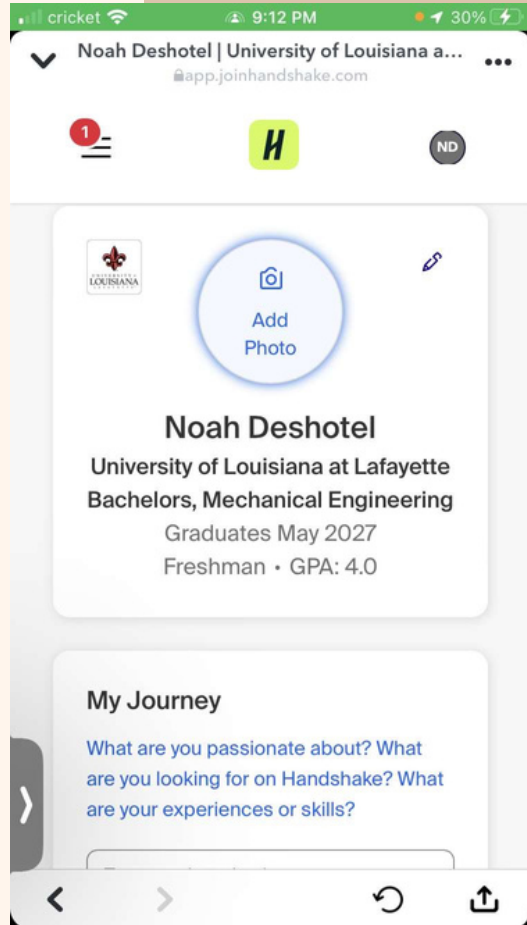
cricket 9:12 PM 30%

Noah Deshotel | University of Louisiana a...
app.joinhandshake.com

1

H

ND

UNIVERSITY of LOUISIANA

Add Photo

Noah Deshotel
University of Louisiana at Lafayette
Bachelors, Mechanical Engineering
Graduates May 2027
Freshman • GPA: 4.0

My Journey
What are you passionate about? What are you looking for on Handshake? What are your experiences or skills?

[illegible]